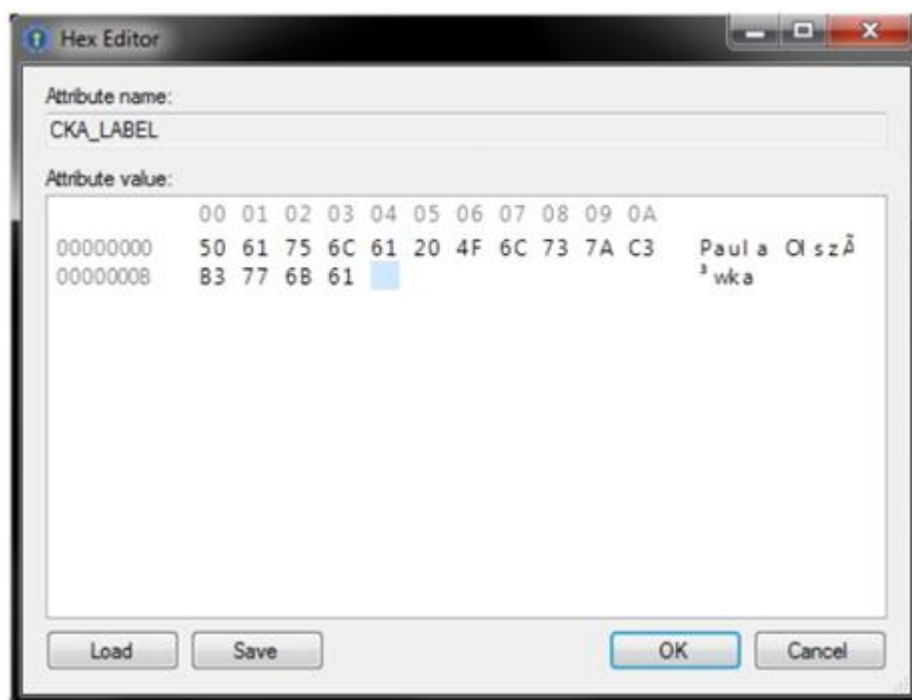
Hex Editor

Attribute name:

CKA_LABEL

Attribute value:

| | 00 01 02 03 04 05 06 07 08 09 0A | |
|---|---|---|
| 00000000 | 50 61 75 6C 61 20 4F 6C 73 7A C3 | Paula OlszÃ |
| 00000008 | B3 77 6B 61 | ³wka |

Load Save OK Cancel